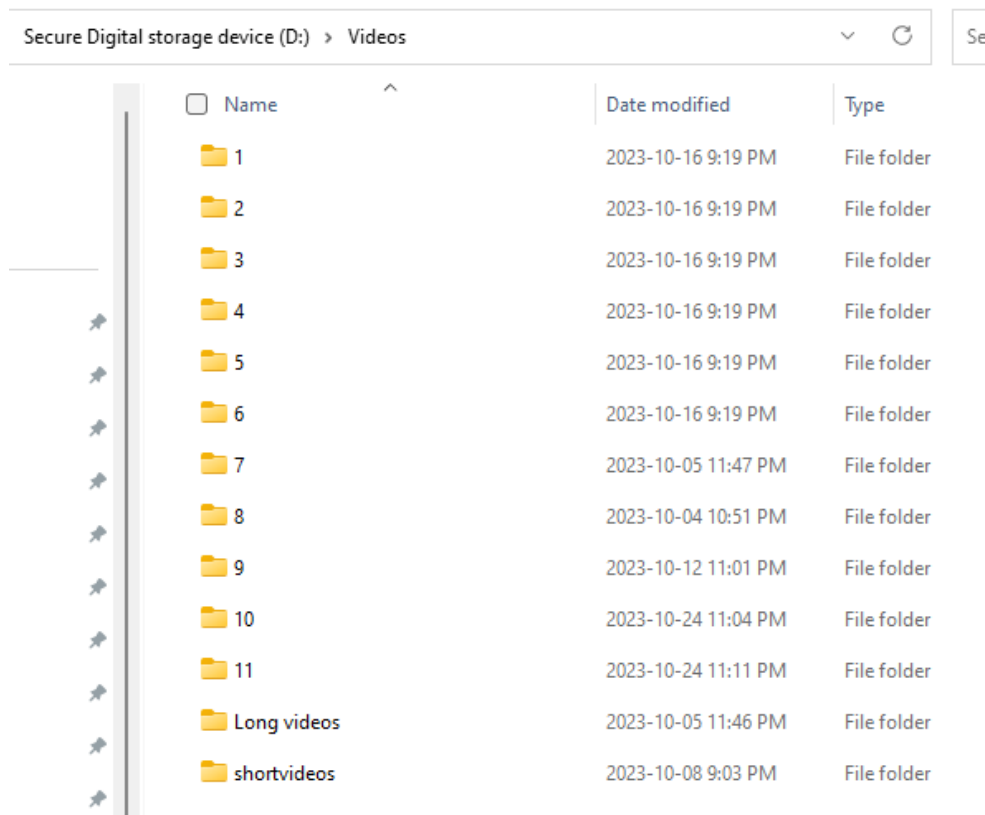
Secure Digital storage device (D:) > Videos

Se

| Name | Date modified | Type |
|---|---|---|
| 1 | 2023-10-16 9:19 PM | File folder |
| 2 | 2023-10-16 9:19 PM | File folder |
| 3 | 2023-10-16 9:19 PM | File folder |
| 4 | 2023-10-16 9:19 PM | File folder |
| 5 | 2023-10-16 9:19 PM | File folder |
| 6 | 2023-10-16 9:19 PM | File folder |
| 7 | 2023-10-05 11:47 PM | File folder |
| 8 | 2023-10-04 10:51 PM | File folder |
| 9 | 2023-10-12 11:01 PM | File folder |
| 10 | 2023-10-24 11:04 PM | File folder |
| 11 | 2023-10-24 11:11 PM | File folder |
| Long videos | 2023-10-05 11:46 PM | File folder |
| shortvideos | 2023-10-08 9:03 PM | File folder |